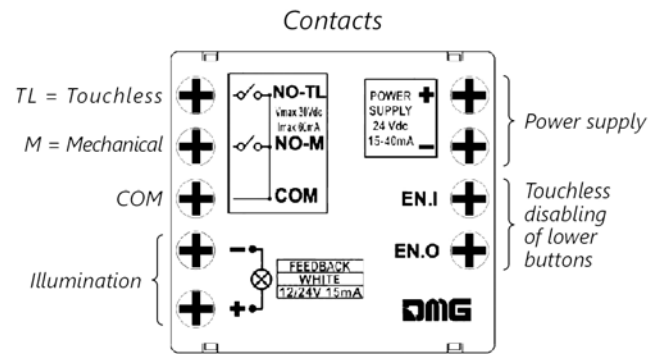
Contacts

TL = Touchless

M = Mechanical

COM

Illumination

NO-TL

Vmax 30Vdc
Imax 90mA

NO-M

COM

POWER SUPPLY 24 Vdc 15-40mA

+

–

EN.I

EN.O

–

+

FEEDBACK
WHITE
12/24V 15mA

DMG

Power supply

Touchless disabling of lower buttons